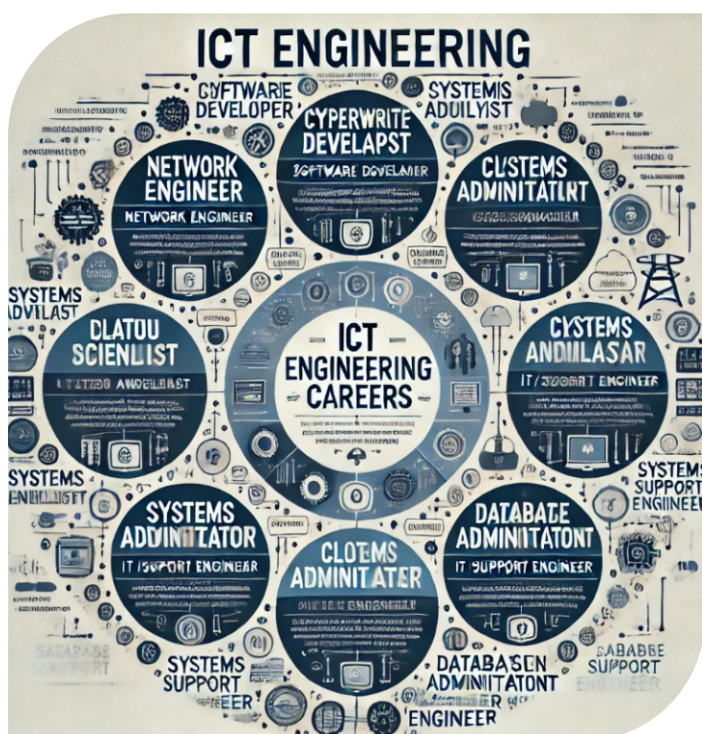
ICT ENGINEERING

GYFTWARE DEVELOPER

SYSTEMIS ADULYIST

CYPERWRITE DEVELAPST

SOFTWARE DEVELAIER

NETWORK ENGINEER

NETWORK ENGINEER

CUSTEMS ADMINITATLRT

SYSTEMS ADVILAST

DLATOU SCIENLIST

LITTING ANDELISIST

ICT ENGINEERING CAREERS

CYSTEMS ANDILASAR

IT/SOOPRT ENGINEER

SYSTEMS ENDILIST

SYSTEMS SUPPORT ENGINEER

SYSTEMS ADMINITATOR

IT ISUPORT ENGINEER

CLOTEMS ADMINITATER

DATABATE ADMINITATONT

IT SUPPORT ENGINEER

DATABASE SUPPORT ENGINEER

SYSTEMS SUPPORT EER

DATABASEN ADMINITATONT

ENGINEER

DATABABE SUPPORT ENGINEER